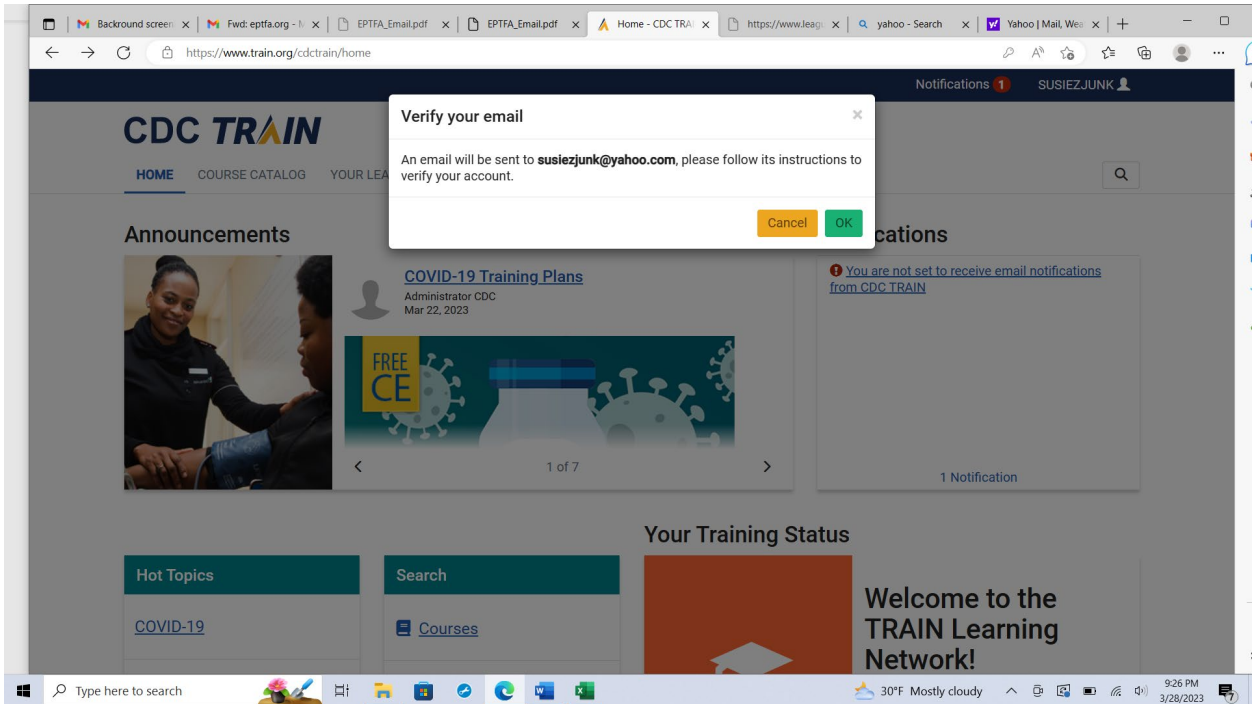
Backround screen | Fwd: eptfa.org - | EPTFA_Email.pdf | EPTFA_Email.pdf | Home - CDC TRAI | https://www.leag | yahoo - Search | Yahoo | Mail, Wea | +

https://www.train.org/cdctrain/home

Notifications 1 SUSIEZJUNK

CDC TRAIN

HOME COURSE CATALOG YOUR LEA

Verify your email

An email will be sent to **susiezjunk@yahoo.com**, please follow its instructions to verify your account.

Cancel OK

Announcements

COVID-19 Training Plans
Administrator CDC
Mar 22, 2023

FREE CE

1 of 7

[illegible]cations

You are not set to receive email notifications from CDC TRAIN

1 Notification

Your Training Status

Hot Topics

COVID-19

Search

Courses

Welcome to the TRAIN Learning Network!

Type here to search

30°F Mostly cloudy

9:26 PM
3/28/2023